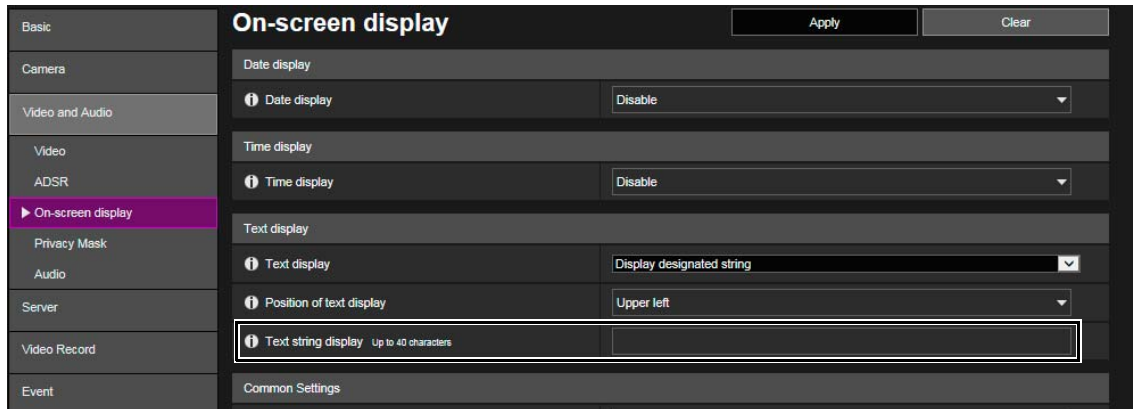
Basic
Camera
Video and Audio
Video
ADSR
▶ On-screen display
Privacy Mask
Audio
Server
Video Record
Event

On-screen display
Apply
Clear

Date display
Date display
Disable

Time display
Time display
Disable

Text display
Text display
Display designated string
Position of text display
Upper left
Text string display Up to 40 characters

Common Settings